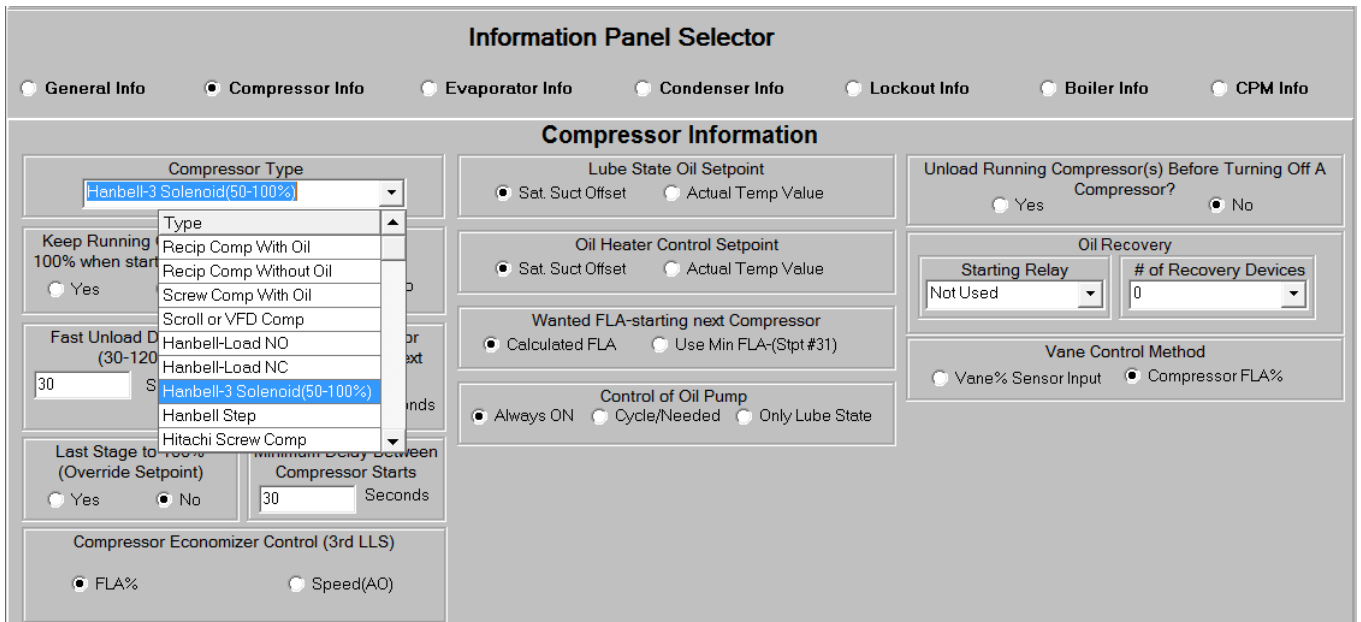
Information Panel Selector

General Info
Compressor Info
Evaporator Info
Condenser Info
Lockout Info
Boiler Info
CPM Info

Compressor Information

Compressor Type
Hanbell-3 Solenoid(50-100%)

Type
Recip Comp With Oil
Recip Comp Without Oil
Screw Comp With Oil
Scroll or VFD Comp
Hanbell-Load NO
Hanbell-Load NC
Hanbell-3 Solenoid(50-100%)
Hanbell Step
Hitachi Screw Comp

Keep Running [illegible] 100% when start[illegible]
Yes
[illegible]p

Fast Unload D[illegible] (30-120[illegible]
30
S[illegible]
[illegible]or
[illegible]ext
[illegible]onds

Last Stage to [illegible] (Override Setpoint)
Yes
No

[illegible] Between Compressor Starts
30
Seconds

Compressor Economizer Control (3rd LLS)
FLA%
Speed(AO)

Lube State Oil Setpoint
Sat. Suct Offset
Actual Temp Value

Oil Heater Control Setpoint
Sat. Suct Offset
Actual Temp Value

Wanted FLA-starting next Compressor
Calculated FLA
Use Min FLA-(Stpt #31)

Control of Oil Pump
Always ON
Cycle/Needed
Only Lube State

Unload Running Compressor(s) Before Turning Off A Compressor?
Yes
No

Oil Recovery
Starting Relay
Not Used
# of Recovery Devices
0

Vane Control Method
Vane% Sensor Input
Compressor FLA%